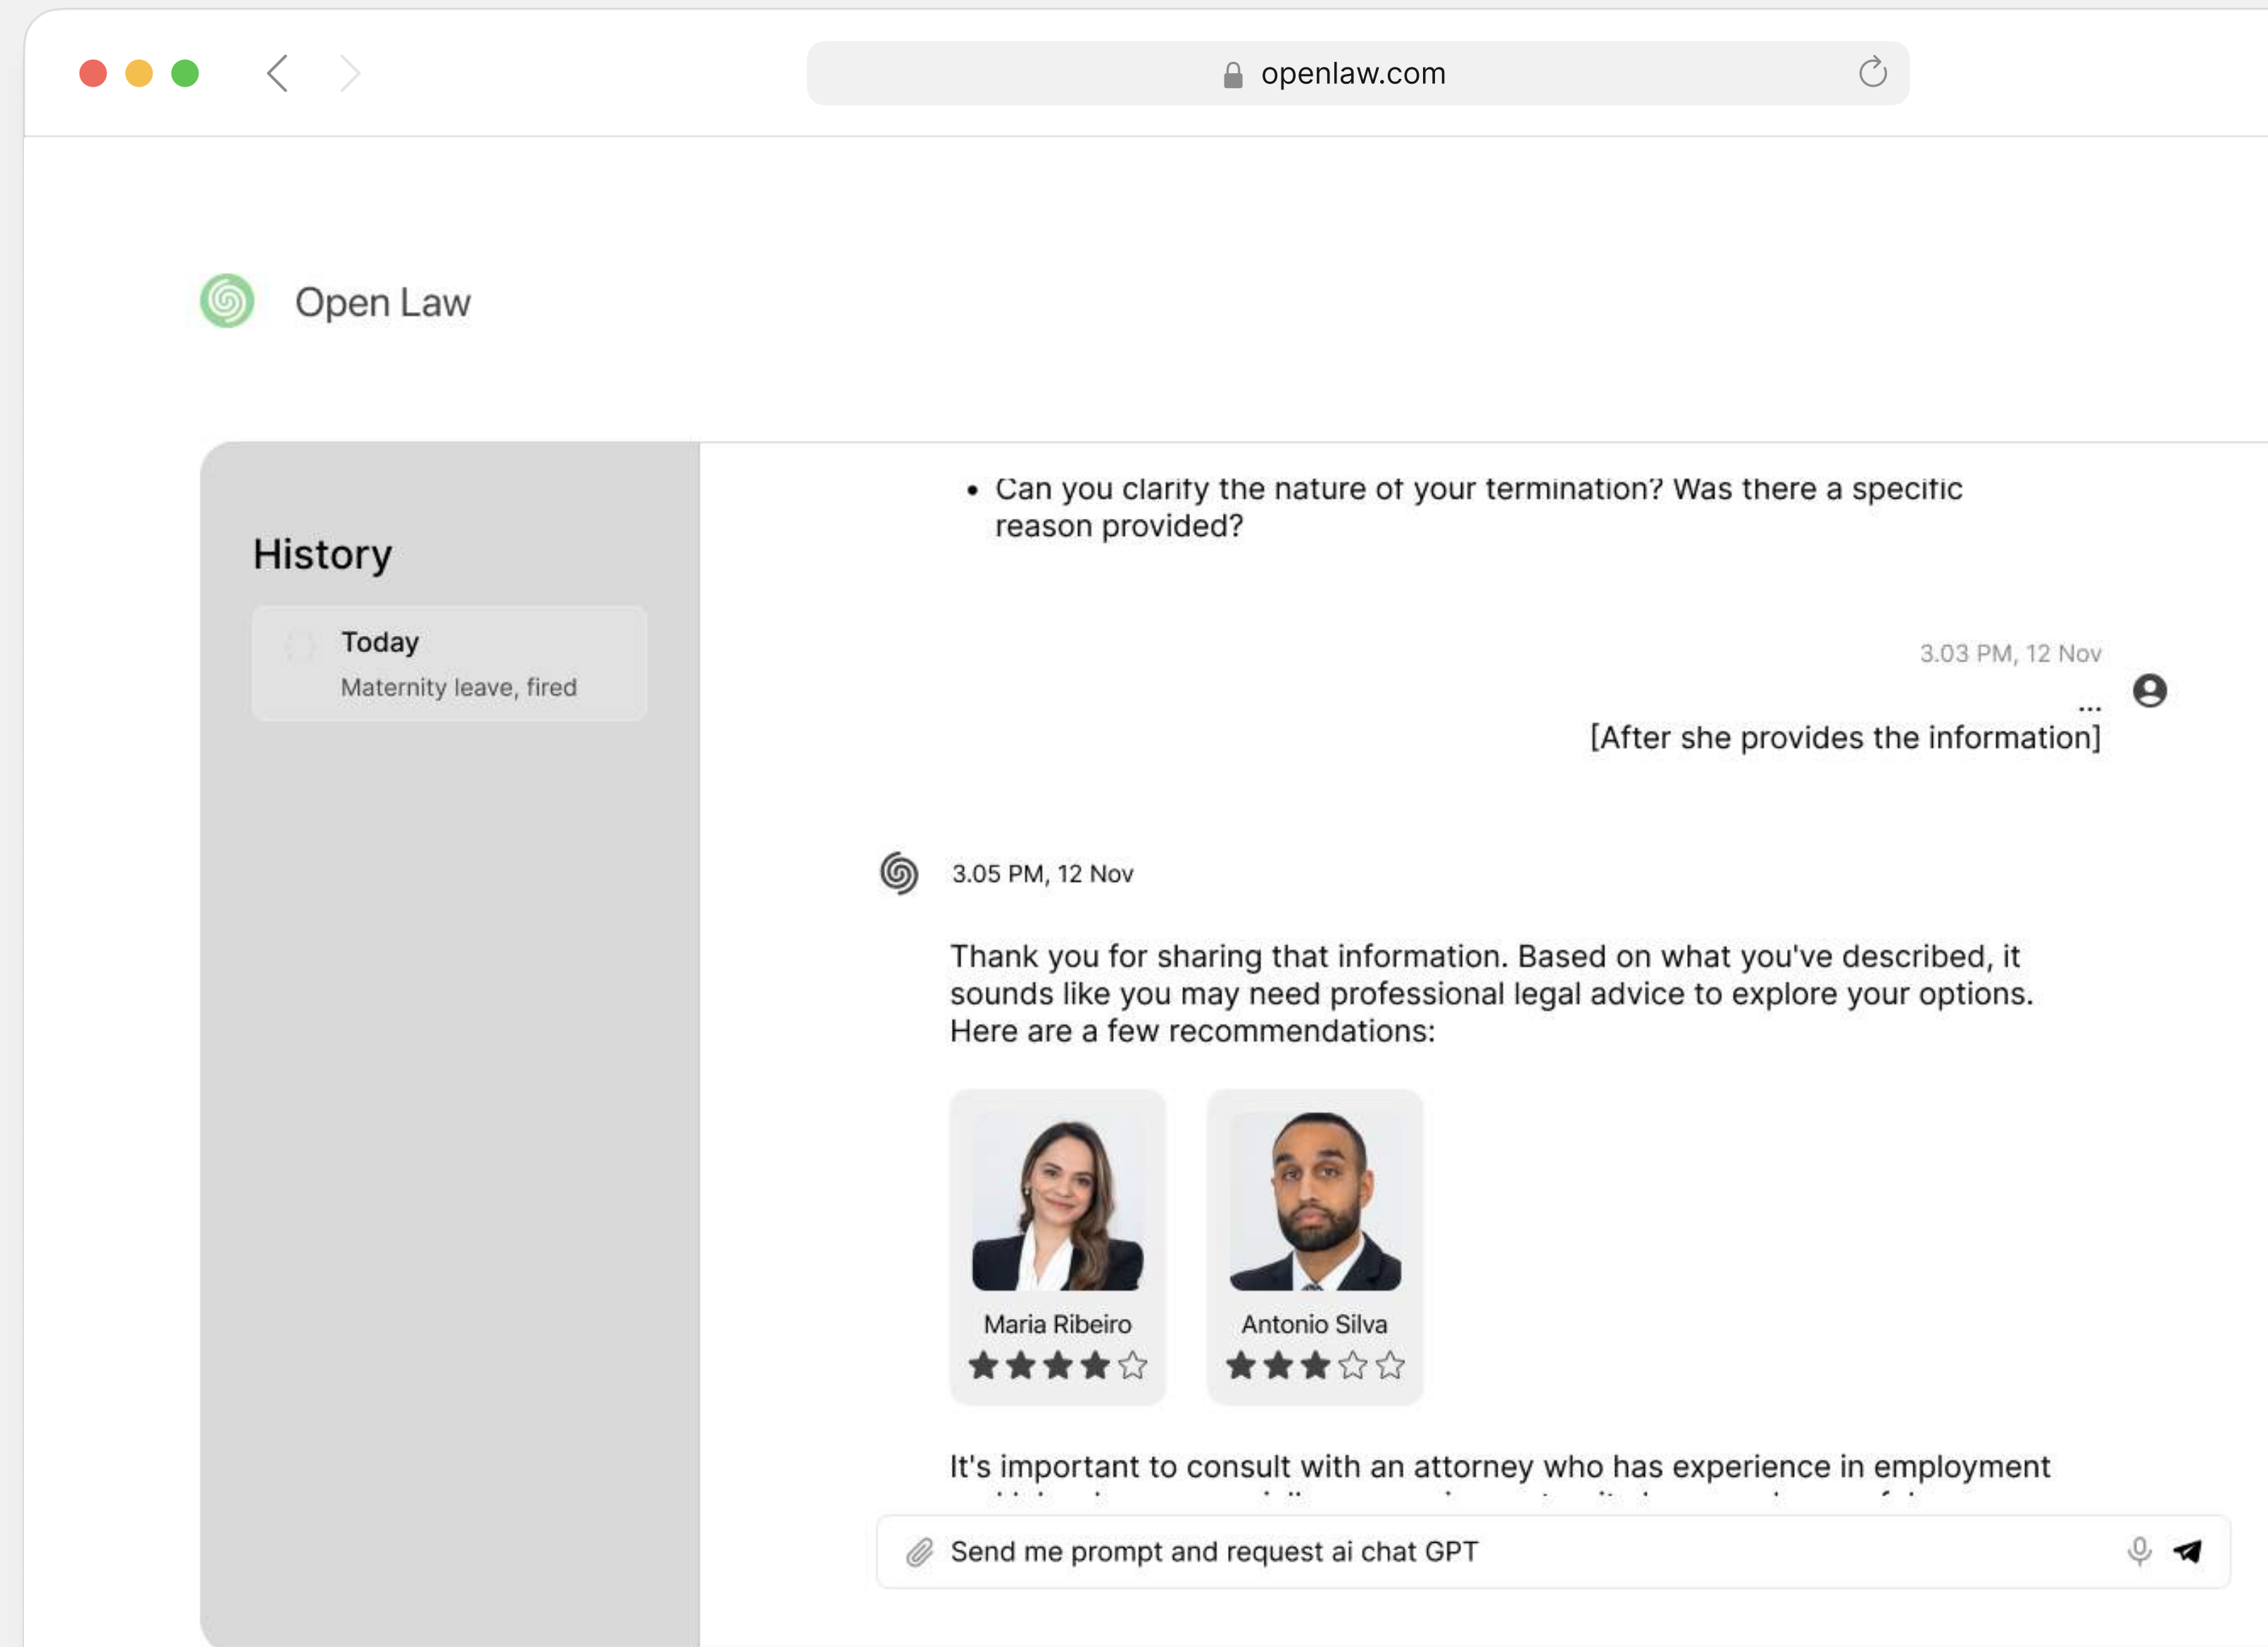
openlaw.com

Open Law

History

Today
Maternity leave, fired

• Can you clarify the nature of your termination? Was there a specific reason provided?

3.03 PM, 12 Nov

...
[After she provides the information]

3.05 PM, 12 Nov

Thank you for sharing that information. Based on what you've described, it sounds like you may need professional legal advice to explore your options. Here are a few recommendations:

Maria Ribeiro

Antonio Silva

It's important to consult with an attorney who has experience in employment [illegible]

Send me prompt and request ai chat GPT